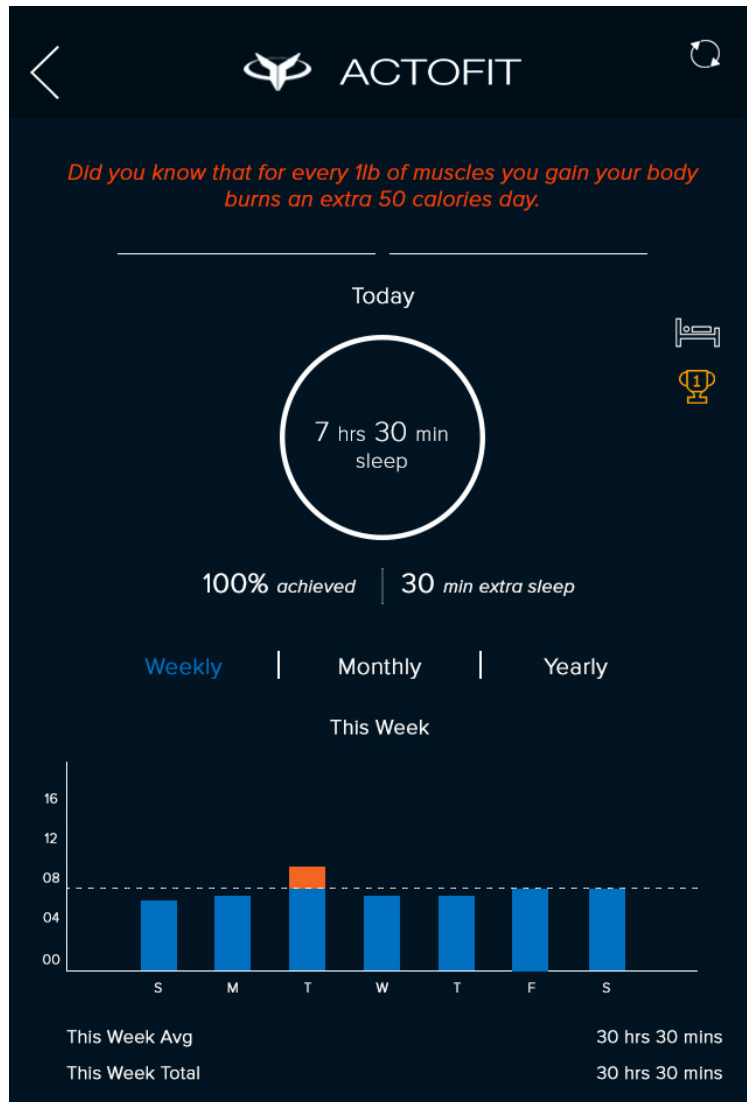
ACTOFIT

Did you know that for every 1lb of muscles you gain your body burns an extra 50 calories day.

Today

7 hrs 30 min
sleep

1

100% achieved | 30 min extra sleep

Weekly | Monthly | Yearly

This Week

16
12
08
04
00

S M T W T F S

This Week Avg 30 hrs 30 mins
This Week Total 30 hrs 30 mins